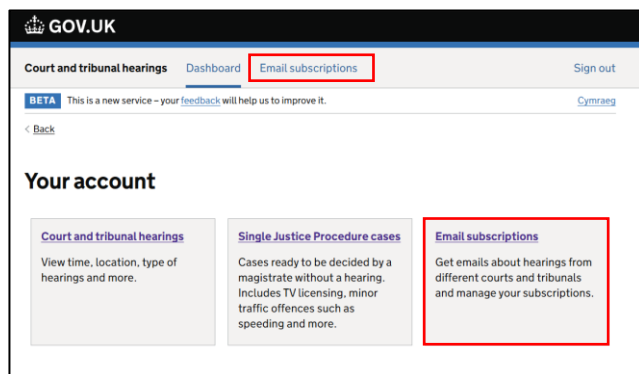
GOV.UK

Court and tribunal hearings Dashboard Email subscriptions Sign out

BETA This is a new service – your feedback will help us to improve it. Cymraeg

Back

Your account

Court and tribunal hearings

View time, location, type of hearings and more.

Single Justice Procedure cases

Cases ready to be decided by a magistrate without a hearing. Includes TV licensing, minor traffic offences such as speeding and more.

Email subscriptions

Get emails about hearings from different courts and tribunals and manage your subscriptions.